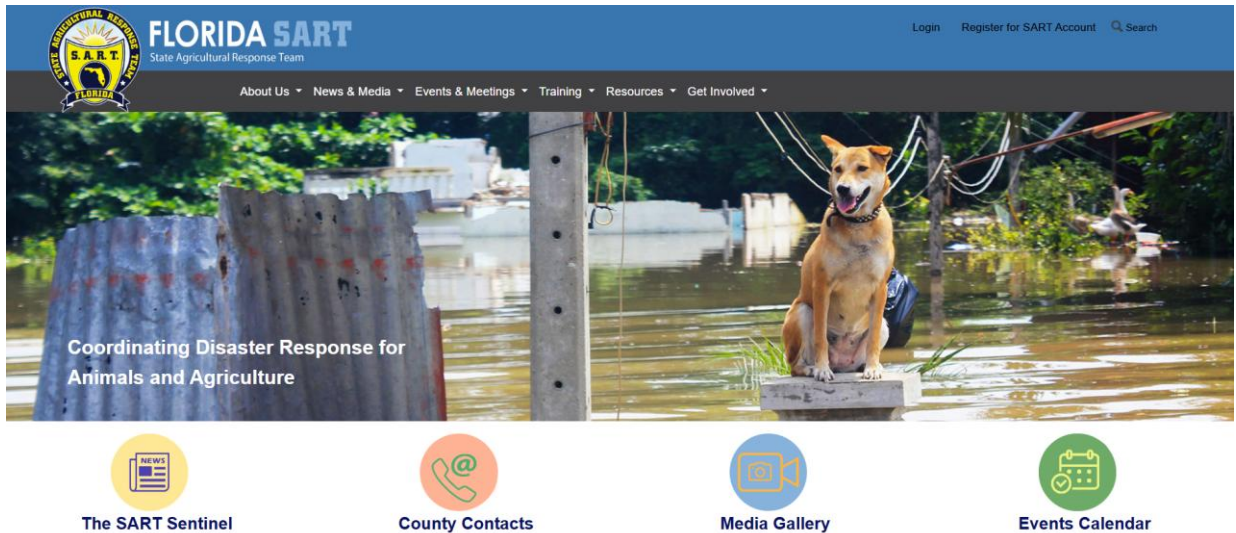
STATE AGRICULTURAL RESPONSE TEAM
S.A.R.T.
FLORIDA

FLORIDA SART
State Agricultural Response Team

Login Register for SART Account Search

About Us News & Media Events & Meetings Training Resources Get Involved

Coordinating Disaster Response for Animals and Agriculture

NEWS

The SART Sentinel

County Contacts

Media Gallery

Events Calendar